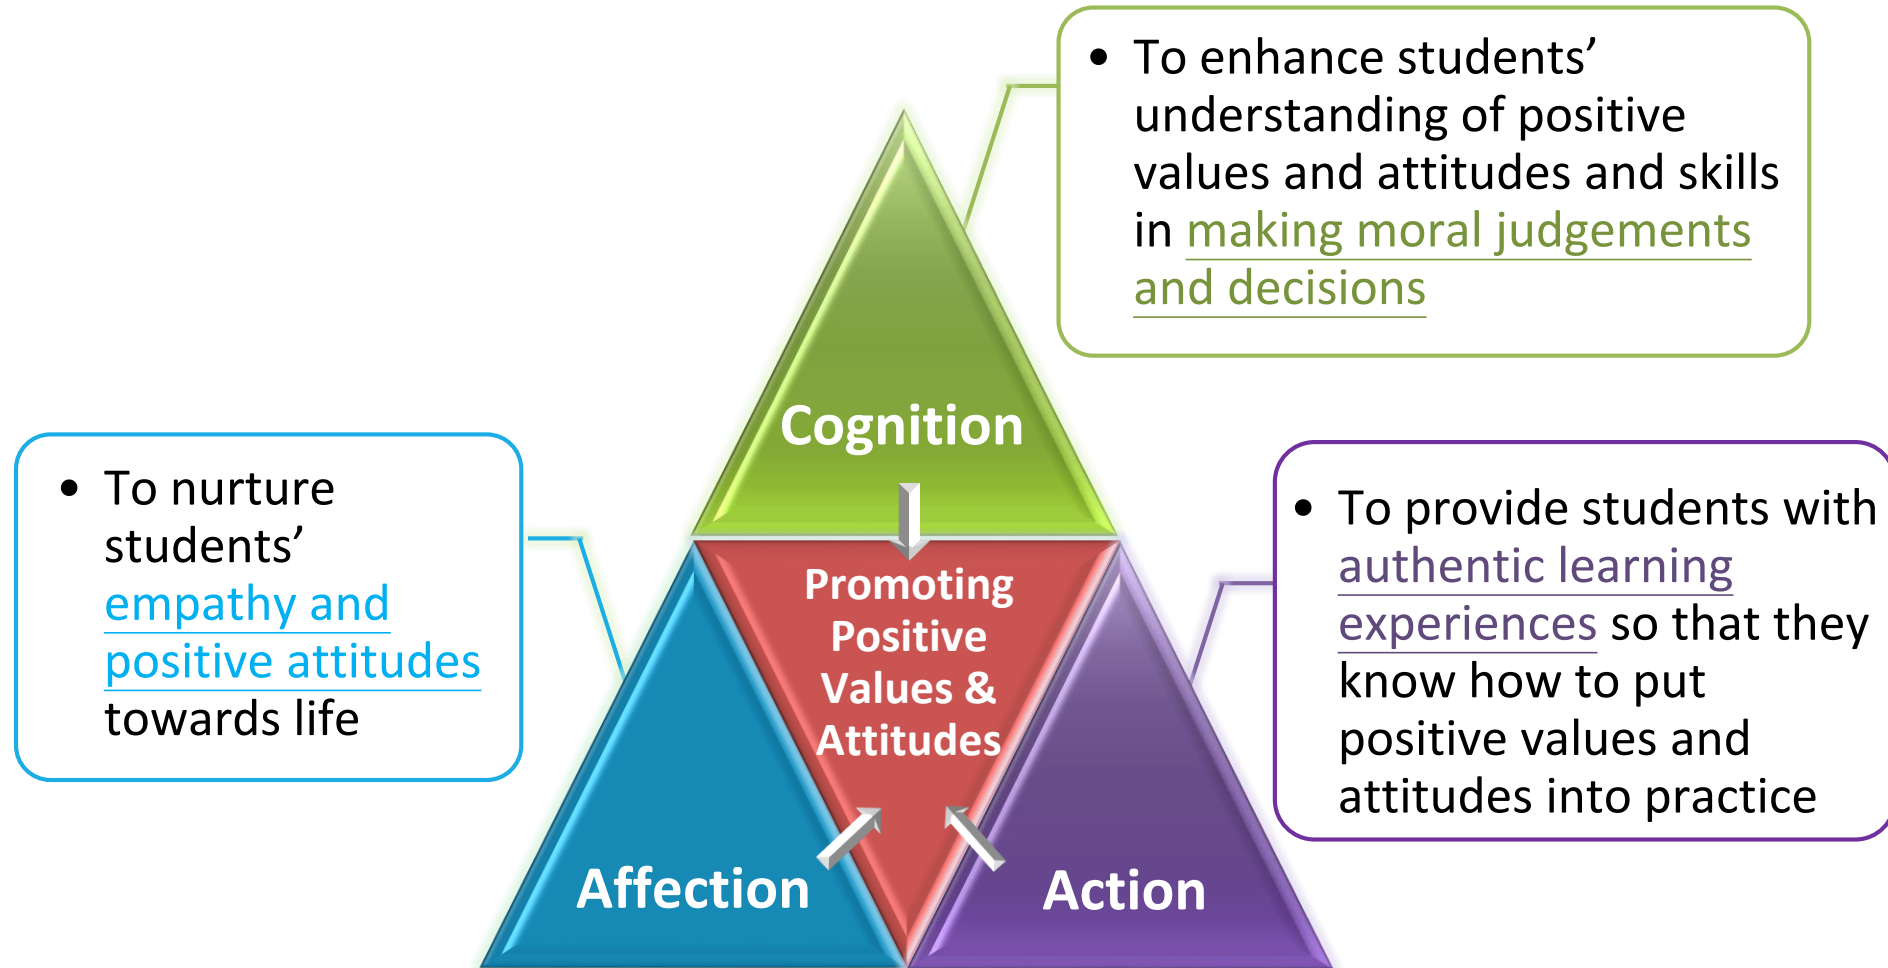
• To enhance students' understanding of positive values and attitudes and skills in making moral judgements and decisions

Cognition

• To nurture students' empathy and positive attitudes towards life

Promoting Positive Values & Attitudes

• To provide students with authentic learning experiences so that they know how to put positive values and attitudes into practice

Affection

Action